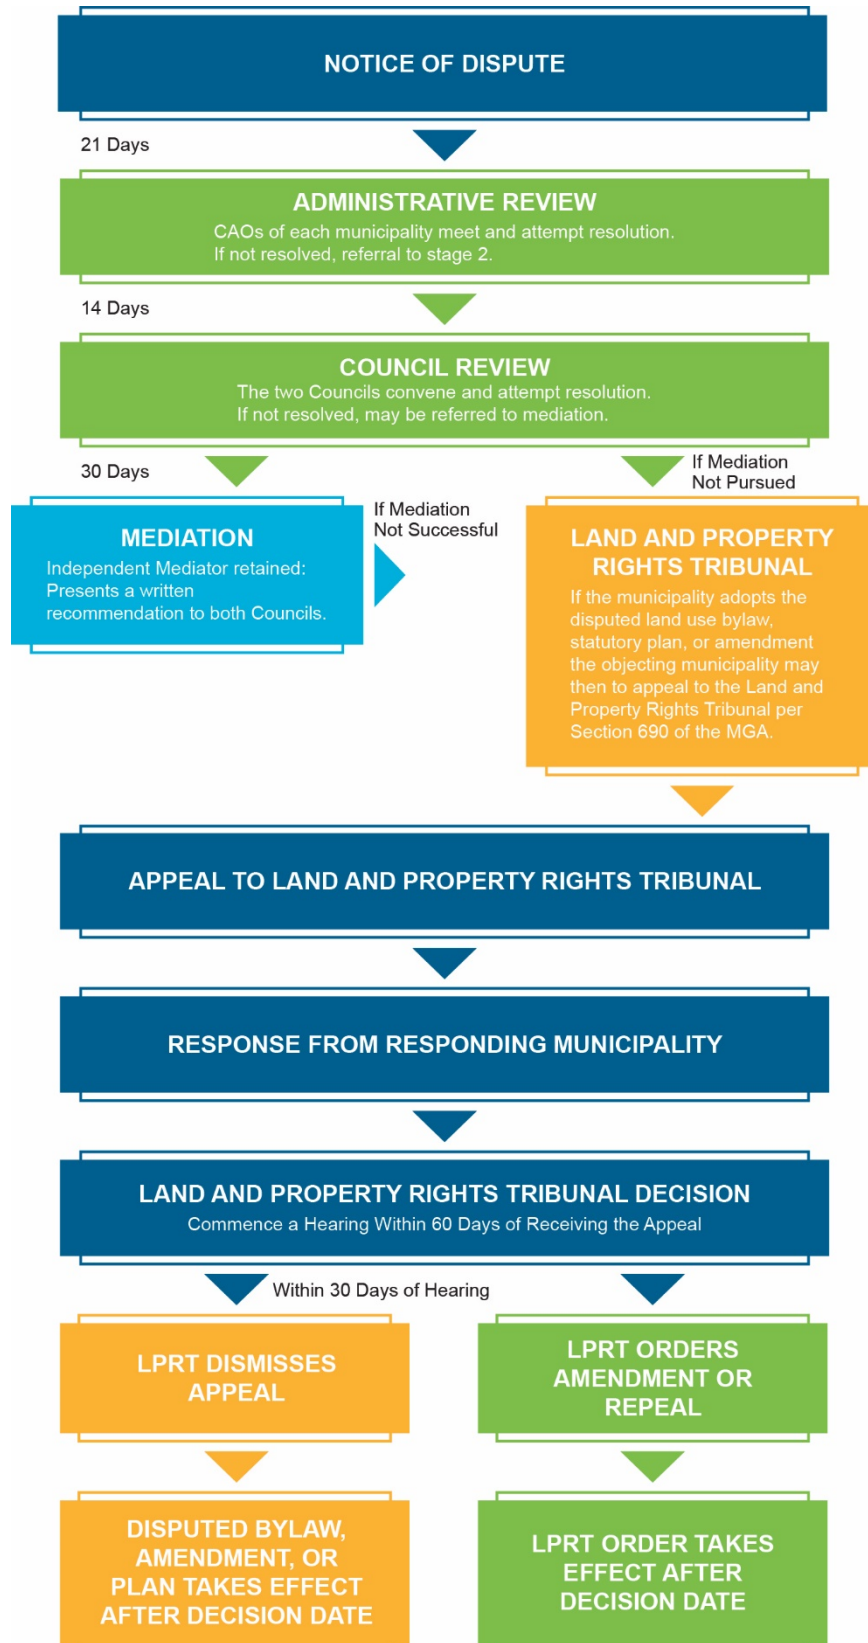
NOTICE OF DISPUTE

21 Days

ADMINISTRATIVE REVIEW
CAOs of each municipality meet and attempt resolution. If not resolved, referral to stage 2.

14 Days

COUNCIL REVIEW
The two Councils convene and attempt resolution. If not resolved, may be referred to mediation.

30 Days

If Mediation Not Pursued

MEDIATION
Independent Mediator retained: Presents a written recommendation to both Councils.

If Mediation Not Successful

LAND AND PROPERTY RIGHTS TRIBUNAL
If the municipality adopts the disputed land use bylaw, statutory plan, or amendment the objecting municipality may then to appeal to the Land and Property Rights Tribunal per Section 690 of the MGA.

APPEAL TO LAND AND PROPERTY RIGHTS TRIBUNAL

RESPONSE FROM RESPONDING MUNICIPALITY

LAND AND PROPERTY RIGHTS TRIBUNAL DECISION
Commence a Hearing Within 60 Days of Receiving the Appeal

Within 30 Days of Hearing

LPRT DISMISSES APPEAL

LPRT ORDERS AMENDMENT OR REPEAL

DISPUTED BYLAW, AMENDMENT, OR PLAN TAKES EFFECT AFTER DECISION DATE

LPRT ORDER TAKES EFFECT AFTER DECISION DATE